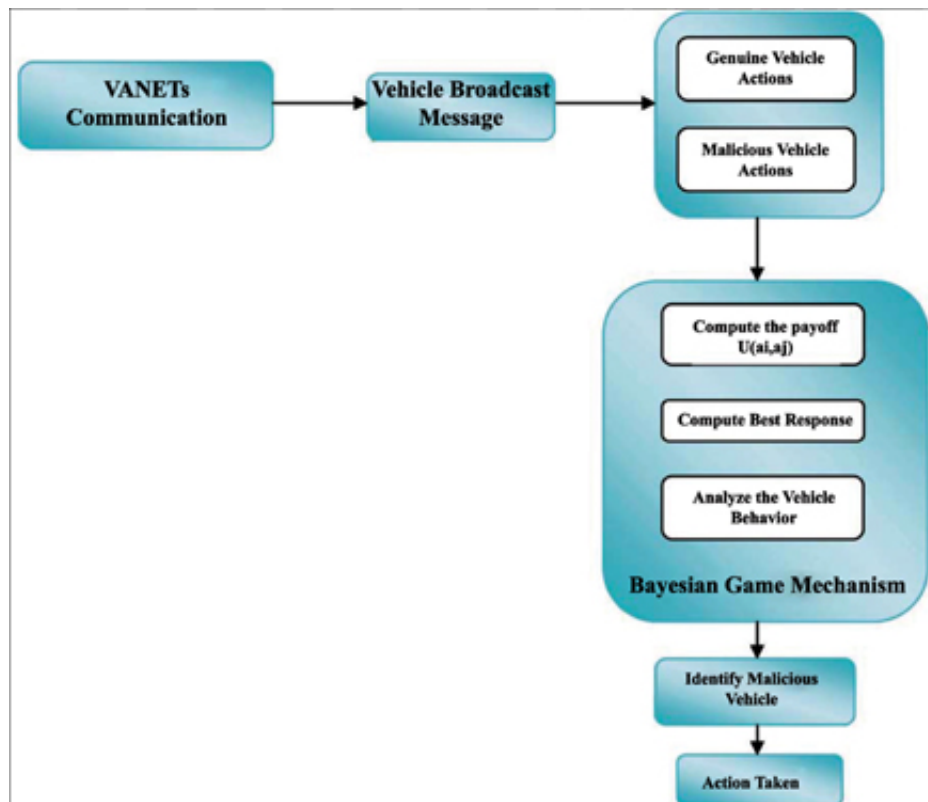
VANETs Communication

Vehicle Broadcast Message

Genuine Vehicle Actions

Malicious Vehicle Actions

Compute the payoff U(ai,aj)

Compute Best Response

Analyze the Vehicle Behavior

Bayesian Game Mechanism

Identify Malicious Vehicle

Action Taken